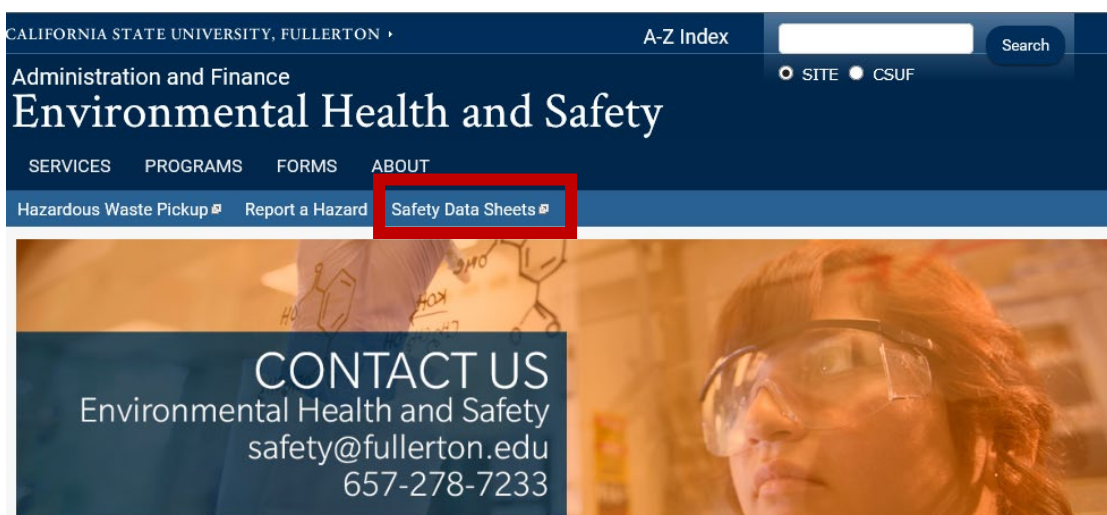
CALIFORNIA STATE UNIVERSITY, FULLERTON

A-Z Index

Search

SITE CSUF

Administration and Finance
Environmental Health and Safety

SERVICES PROGRAMS FORMS ABOUT

Hazardous Waste Pickup Report a Hazard Safety Data Sheets

CONTACT US
Environmental Health and Safety
safety@fullerton.edu
657-278-7233